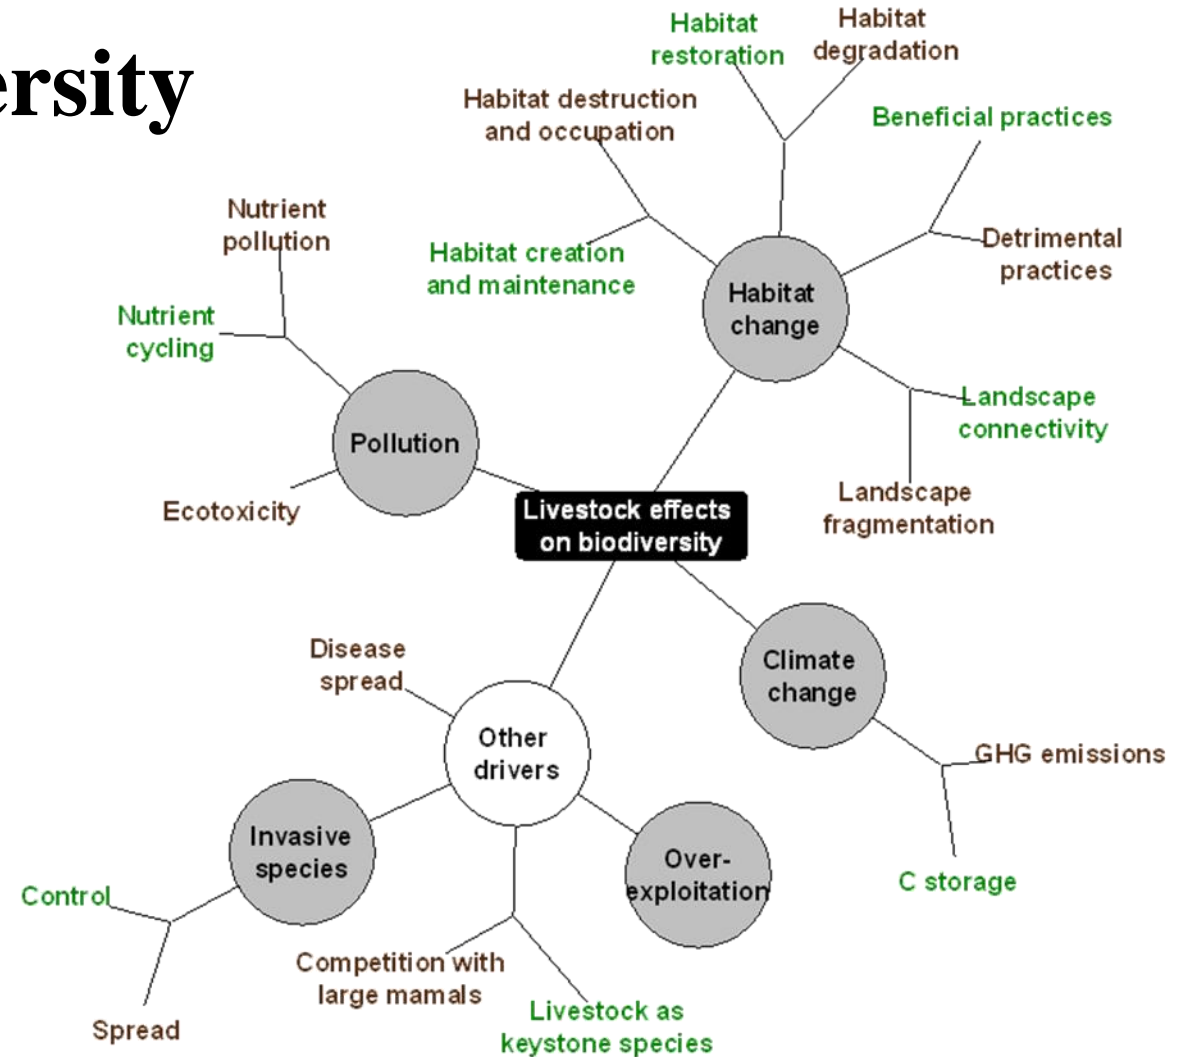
ersity

Habitat restoration

Habitat degradation

Habitat destruction and occupation

Beneficial practices

Nutrient pollution

Habitat creation and maintenance

Detrimental practices

Habitat change

Nutrient cycling

Landscape connectivity

Pollution

Landscape fragmentation

Ecotoxicity

Livestock effects on biodiversity

Disease spread

Climate change

Other drivers

GHG emissions

Invasive species

Over-exploitation

C storage

Control

Competition with large mamals

Livestock as keystone species

Spread